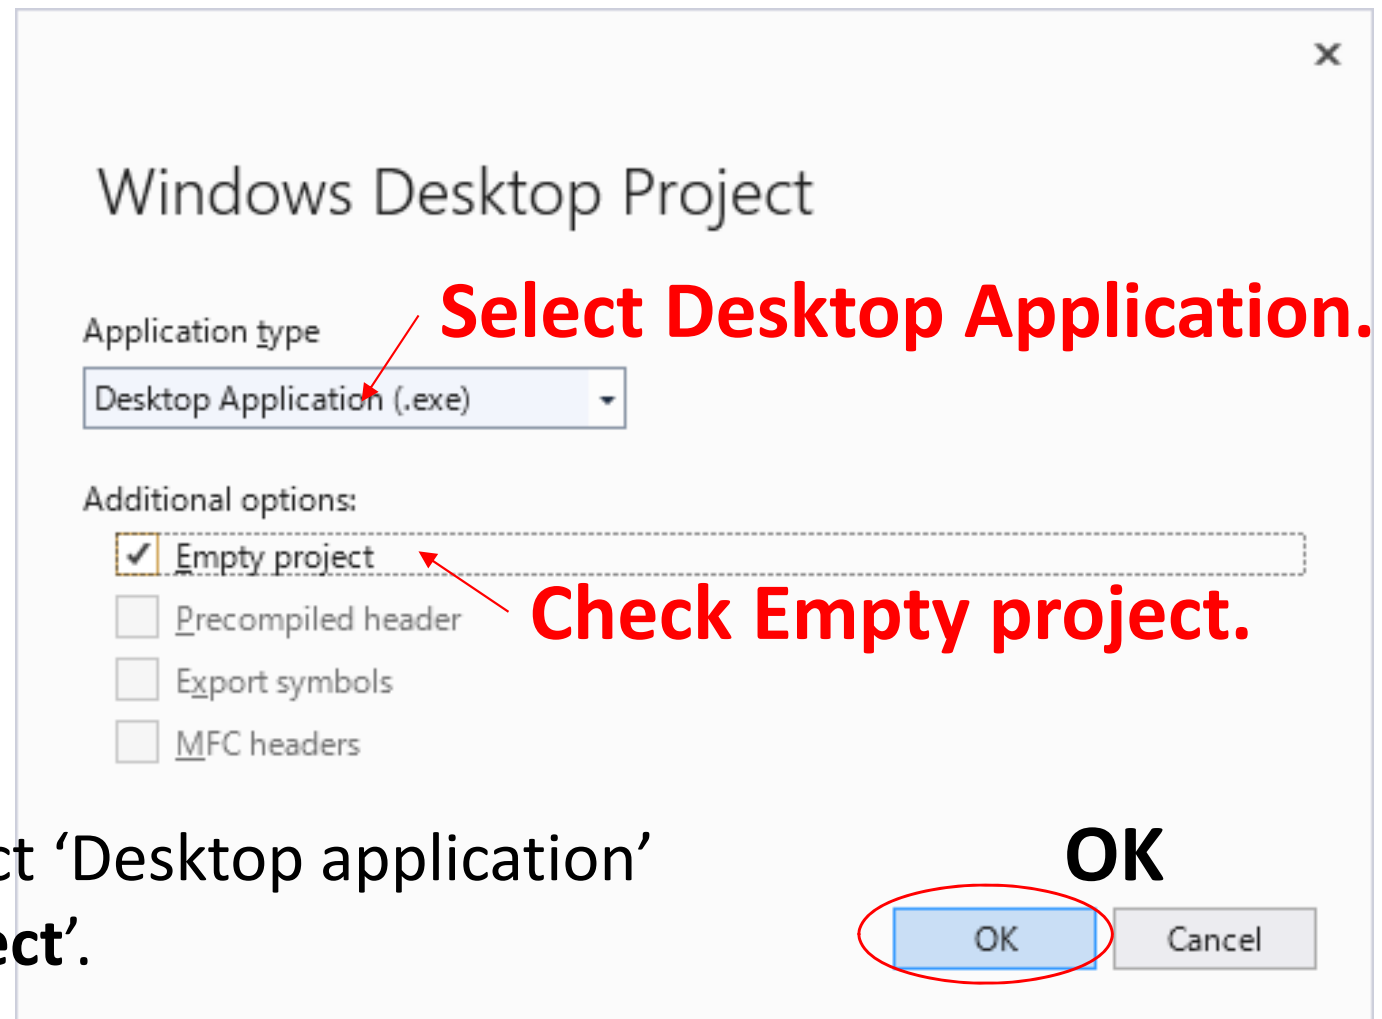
×

Windows Desktop Project

Application type

Select Desktop Application.

Desktop Application (.exe)

Additional options:

✓ Empty project

Precompiled header

Check Empty project.

Export symbols

MFC headers

ct 'Desktop application'

ect'.

OK

OK

Cancel